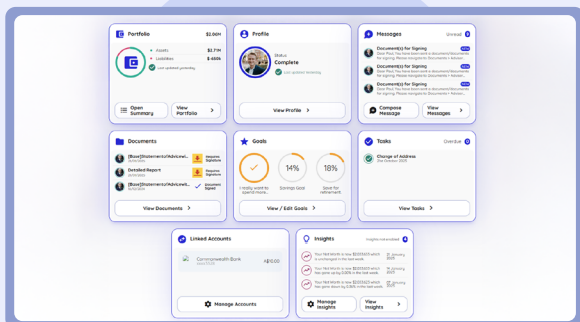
Portfolio $2.00M

Assets $2.7M
Liabilities $ 400k
Last updated yesterday

Open Summary
View Portfolio

Profile

Status
Complete
Last updated yesterday

View Profile

Messages Unread 3

Document(s) for Signing
Dear Paul, You have document to Document/documents for signing. Please navigate to Document > Adviser...

Document(s) for Signing
Dear Paul, You have document to Document/documents for signing. Please navigate to Document > Adviser...

Document(s) for Signing
Dear Paul, You have document to Document/documents for signing. Please navigate to Document > Adviser...

Compose Message
View Messages

Documents

[Base]Statement of Advice...
Requires Signature

Detailed Report
Requires Signature

[Base]Statement of Advice...
Document Signed

View Documents

Goals

I really want to spend more...
14%
Savings Goal
18%
Goal for retirement

View / Edit Goals

Tasks Overdue 0

Change of Address
Due: October 2025

View Tasks

Linked Accounts

Commonwealth Bank
A$0.00

Manage Accounts

Insights Insights not actioned 6

Your net Worth is now $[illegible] which is unchanged in the last week.
Your net Worth is now $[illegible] which has gone up by 0.00% in the last week.
Your net Worth is now $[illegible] which has gone down by 0.00% in the last week.

Manage Insights
View Insights